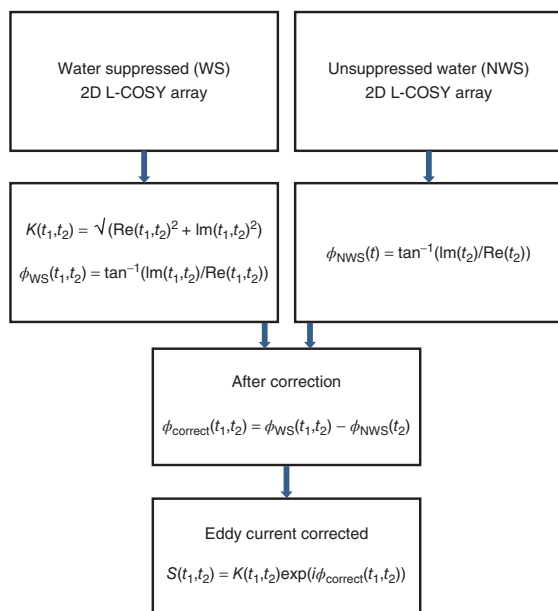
Water suppressed (WS)
2D L-COSY array

Unsuppressed water (NWS)
2D L-COSY array

$K(t_1,t_2) = \sqrt{(\mathrm{Re}(t_1,t_2)^2 + \mathrm{Im}(t_1,t_2)^2)}$

$\phi_{\mathrm{WS}}(t_1,t_2) = \tan^{-1}(\mathrm{Im}(t_1,t_2)/\mathrm{Re}(t_1,t_2))$

$\phi_{\mathrm{NWS}}(t) = \tan^{-1}(\mathrm{Im}(t_2)/\mathrm{Re}(t_2))$

After correction

$\phi_{\mathrm{correct}}(t_1,t_2) = \phi_{\mathrm{WS}}(t_1,t_2) - \phi_{\mathrm{NWS}}(t_2)$

Eddy current corrected

$S(t_1,t_2) = K(t_1,t_2)\exp(i\phi_{\mathrm{correct}}(t_1,t_2))$